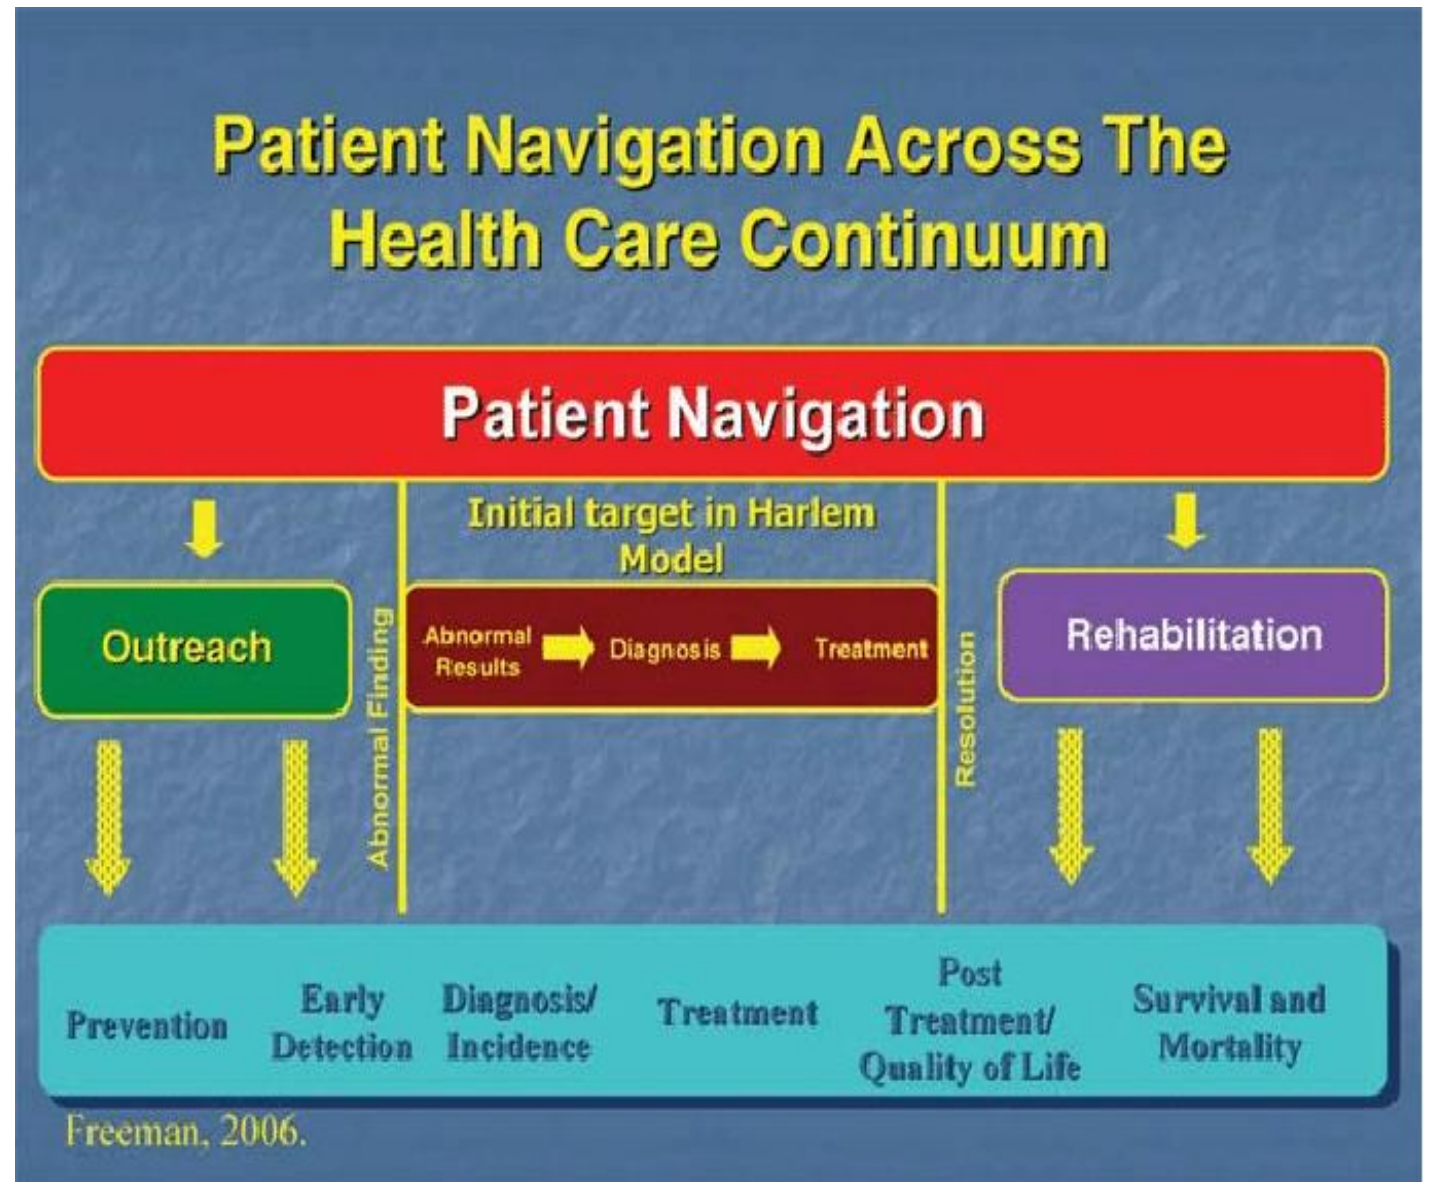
Patient Navigation Across The Health Care Continuum

Patient Navigation

Initial target in Harlem Model

Outreach

Abnormal Finding

Abnormal Results

Diagnosis

Treatment

Resolution

Rehabilitation

Prevention

Early Detection

Diagnosis/ Incidence

Treatment

Post Treatment/ Quality of Life

Survival and Mortality

Freeman, 2006.